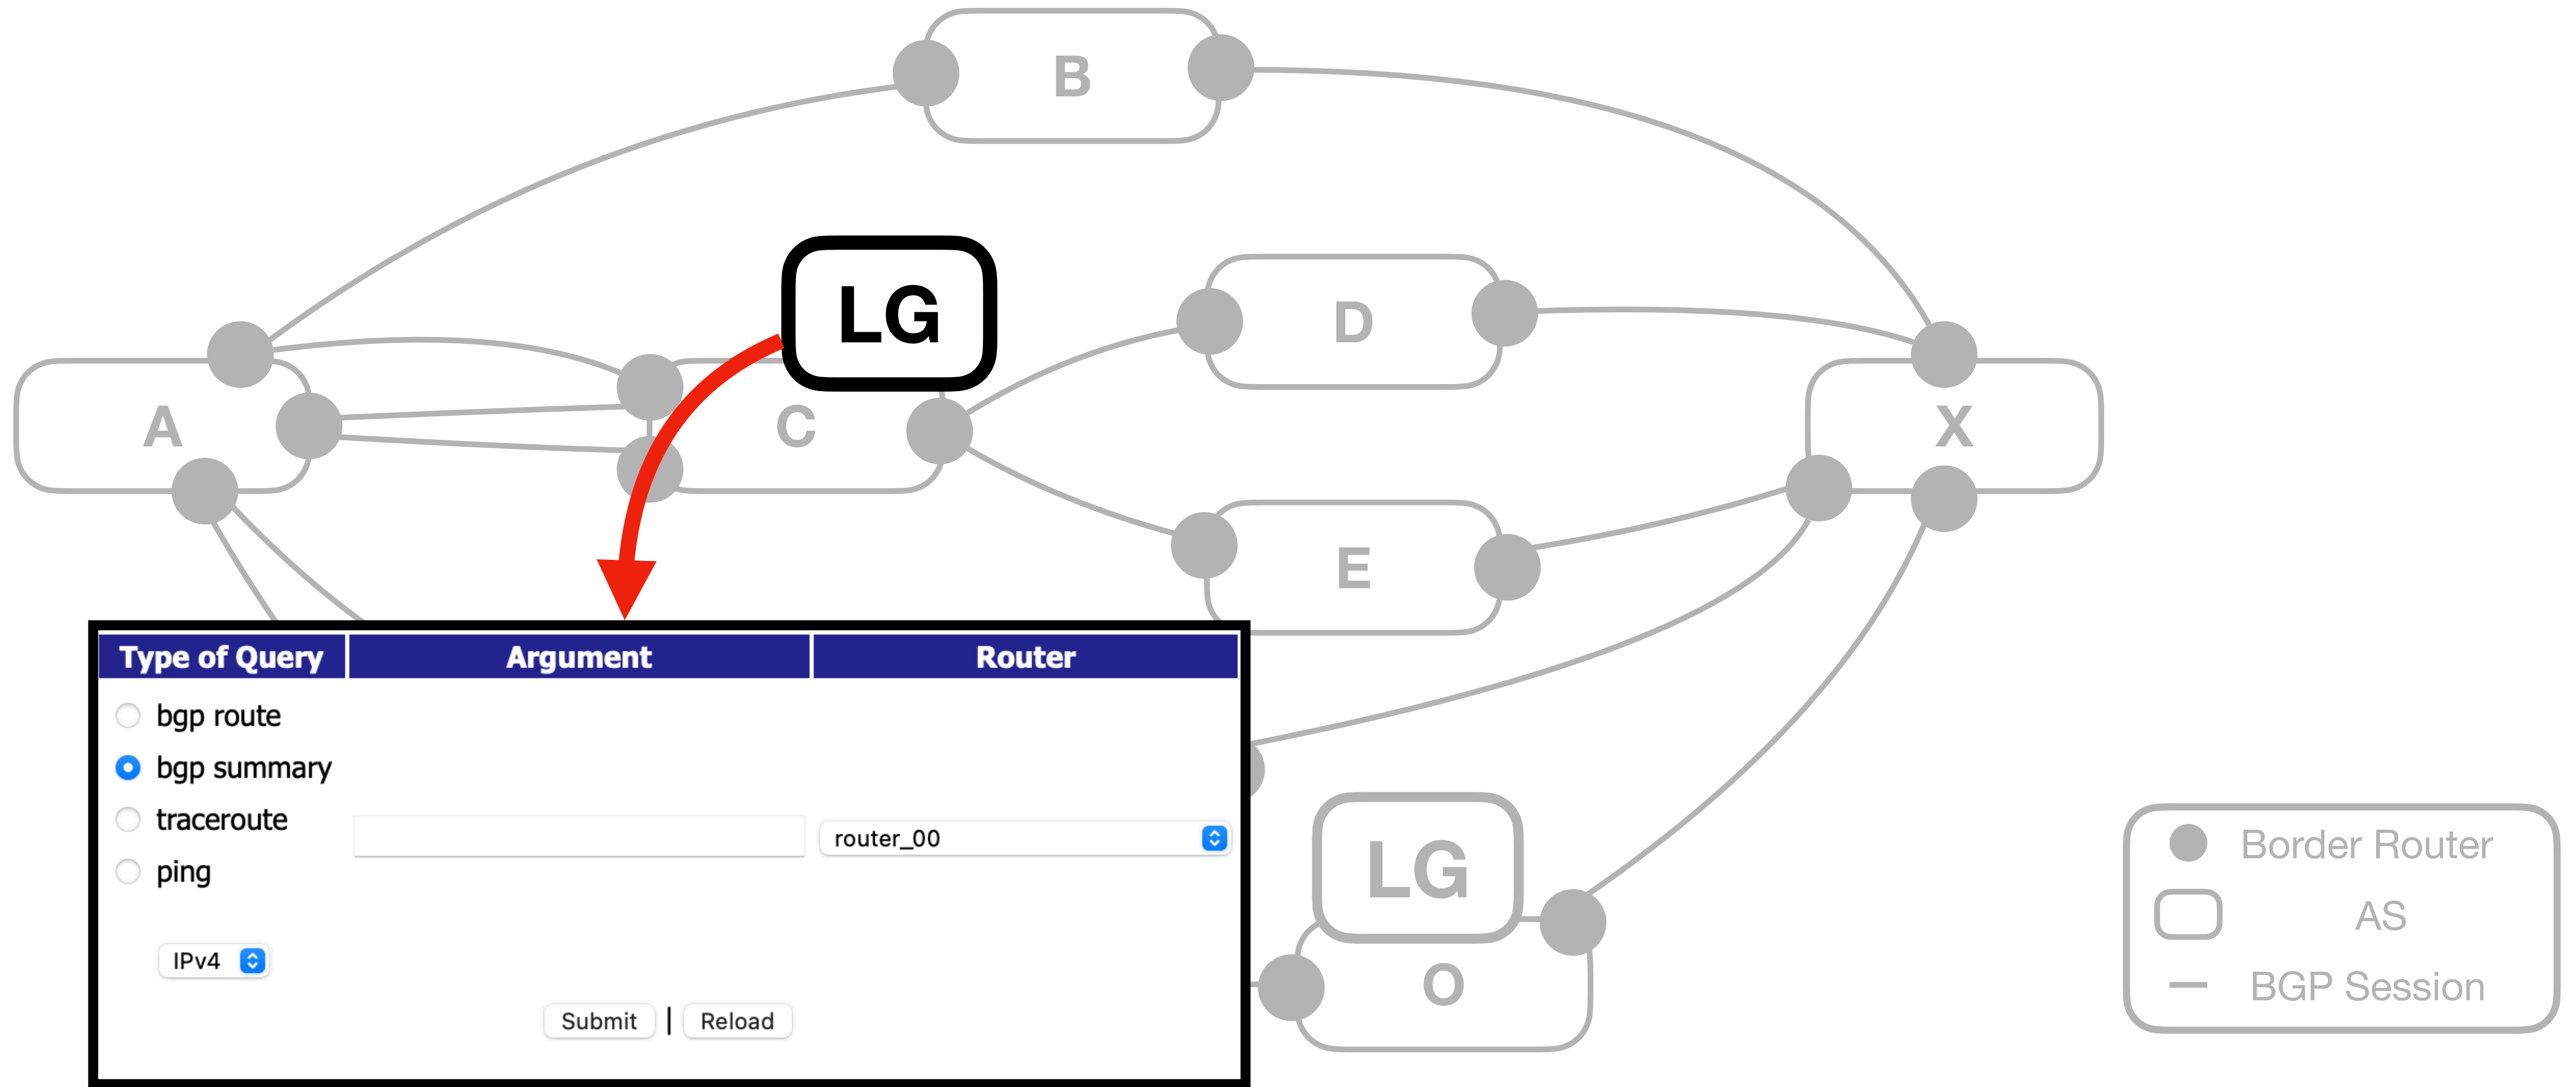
B

LG

D

A

C

X

E

| Type of Query | Argument | Router |
|---|---|---|
| bgp route | | |
| bgp summary | | |
| traceroute | | router_00 |
| ping | | |

IPv4

Submit | Reload

LG

O

Border Router
AS
BGP Session